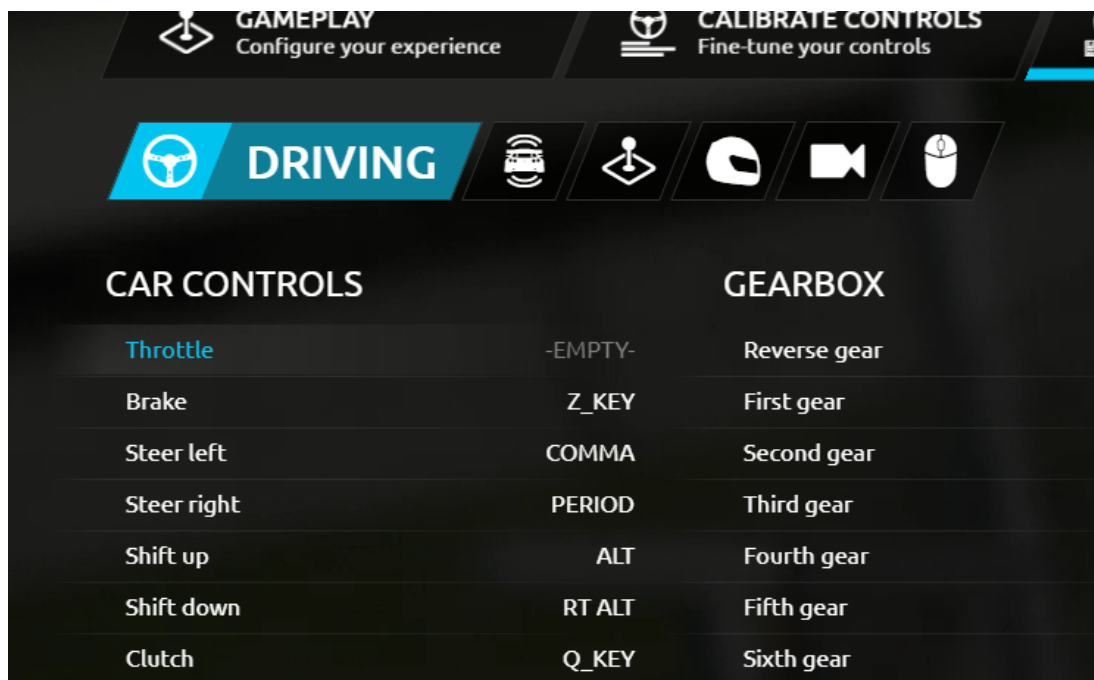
GAMEPLAY
Configure your experience

CALIBRATE CONTROLS
Fine-tune your controls

DRIVING

CAR CONTROLS

| | |
|---|---|
| Throttle | -EMPTY- |
| Brake | Z_KEY |
| Steer left | COMMA |
| Steer right | PERIOD |
| Shift up | ALT |
| Shift down | RT ALT |
| Clutch | Q_KEY |

GEARBOX

Reverse gear
First gear
Second gear
Third gear
Fourth gear
Fifth gear
Sixth gear